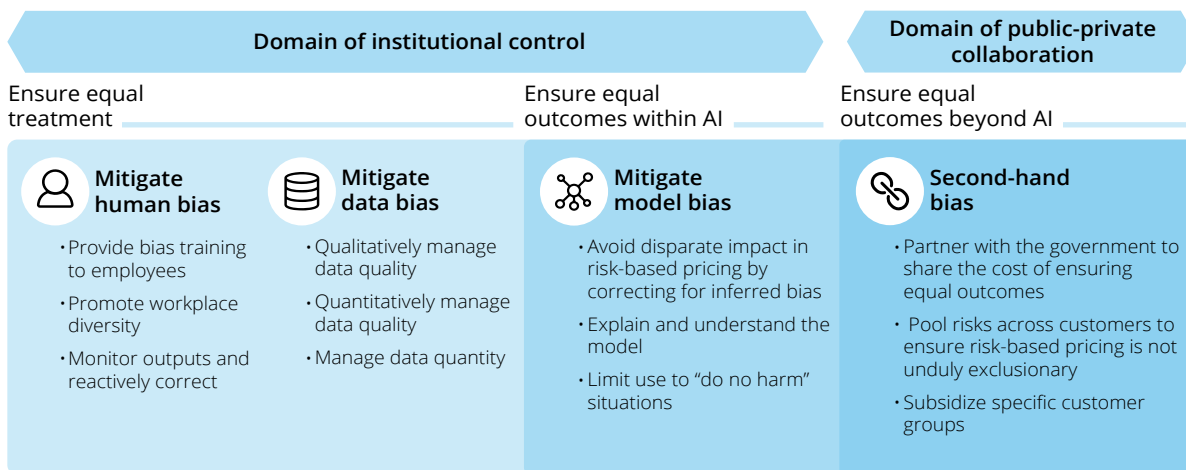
Domain of institutional control

Domain of public-private collaboration

Ensure equal treatment

Ensure equal outcomes within AI

Ensure equal outcomes beyond AI

Mitigate human bias

• Provide bias training to employees
• Promote workplace diversity
• Monitor outputs and reactively correct

Mitigate data bias

• Qualitatively manage data quality
• Quantitatively manage data quality
• Manage data quantity

Mitigate model bias

• Avoid disparate impact in risk-based pricing by correcting for inferred bias
• Explain and understand the model
• Limit use to "do no harm" situations

Second-hand bias

• Partner with the government to share the cost of ensuring equal outcomes
• Pool risks across customers to ensure risk-based pricing is not unduly exclusionary
• Subsidize specific customer groups